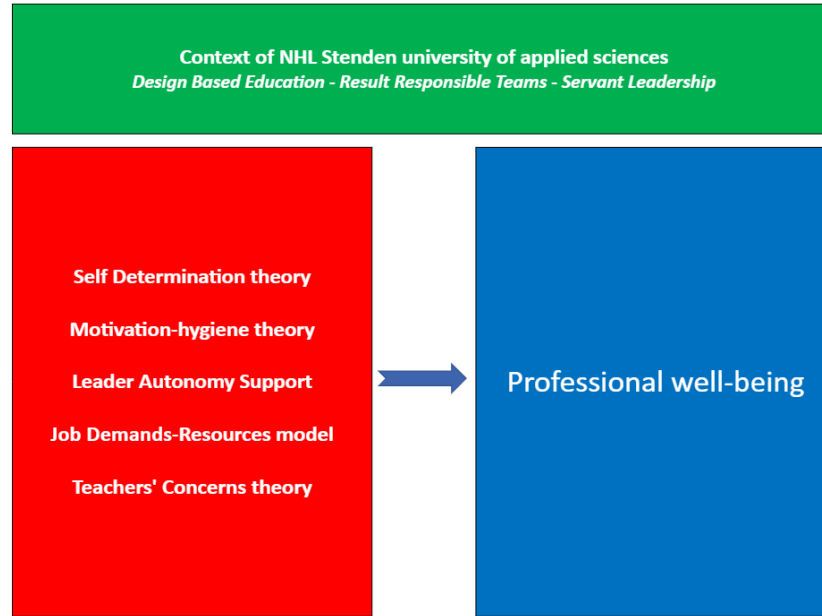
Context of NHL Stenden university of applied sciences
*Design Based Education - Result Responsible Teams - Servant Leadership*

Self Determination theory

Motivation-hygiene theory

Leader Autonomy Support

Job Demands-Resources model

Teachers' Concerns theory

Professional well-being